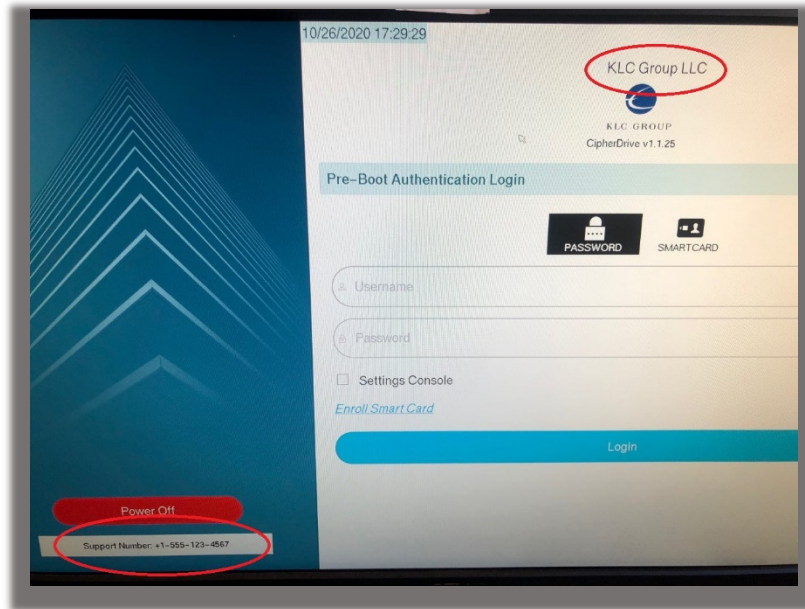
10/26/2020 17:29:29

KLC Group LLC

KLC GROUP

CipherDrive v1.1.25

Pre-Boot Authentication Login

PASSWORD

SMARTCARD

Username

Password

Settings Console

Enroll Smart Card

Login

Power Off

Support Number: +1-555-123-4567